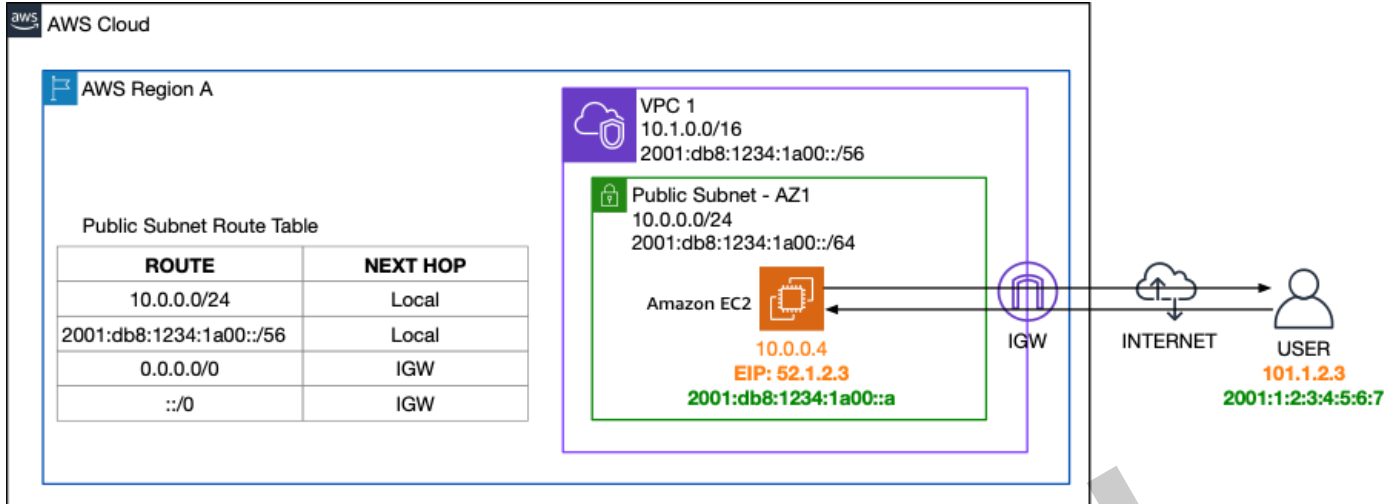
aws AWS Cloud

AWS Region A

Public Subnet Route Table

| ROUTE | NEXT HOP |
|---|---|
| 10.0.0.0/24 | Local |
| 2001:db8:1234:1a00::/56 | Local |
| 0.0.0.0/0 | IGW |
| ::/0 | IGW |

VPC 1
10.1.0.0/16
2001:db8:1234:1a00::/56

Public Subnet - AZ1
10.0.0.0/24
2001:db8:1234:1a00::/64

Amazon EC2

10.0.0.4
EIP: 52.1.2.3
2001:db8:1234:1a00::a

IGW

INTERNET

USER
101.1.2.3
2001:1:2:3:4:5:6:7